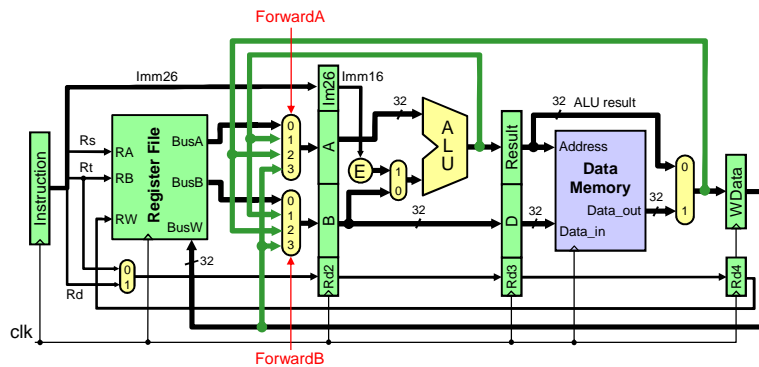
ForwardA

Imm26

Imm16

Rs

Rt

RA

RB

RW

Register File

BusA

BusB

BusW

0
1
2
3

0
1
2
3

Im26

A

B

Rd2

E

1
0

32

A
L
U

Result

D

Rd3

32

ALU result

Address

Data
Memory

Data_out

Data_in

32

32

32

0
1

WData

Rd4

Instruction

0
1

32

Rd

clk

ForwardB